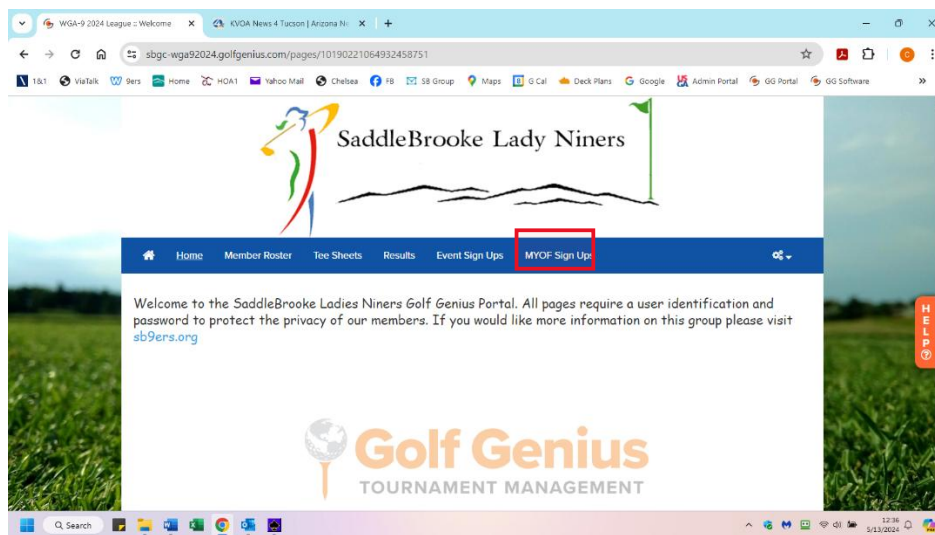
WGA-9 2024 League :: Welcome ×
KVOA News 4 Tucson | Arizona Ne ×
+

sbgc-wga92024.golfgenius.com/pages/10190221064932458751

1&1 ViaTalk 9ers Home HOA1 Yahoo Mail Chelsea FB SB Group Maps G Cal Deck Plans Google Admin Portal GG Portal GG Software

SaddleBrooke Lady Niners

Home Member Roster Tee Sheets Results Event Sign Ups MYOF Sign Ups

Welcome to the SaddleBrooke Ladies Niners Golf Genius Portal. All pages require a user identification and password to protect the privacy of our members. If you would like more information on this group please visit sb9ers.org

HELP

Golf Genius
TOURNAMENT MANAGEMENT

Search

12:36
5/13/2024